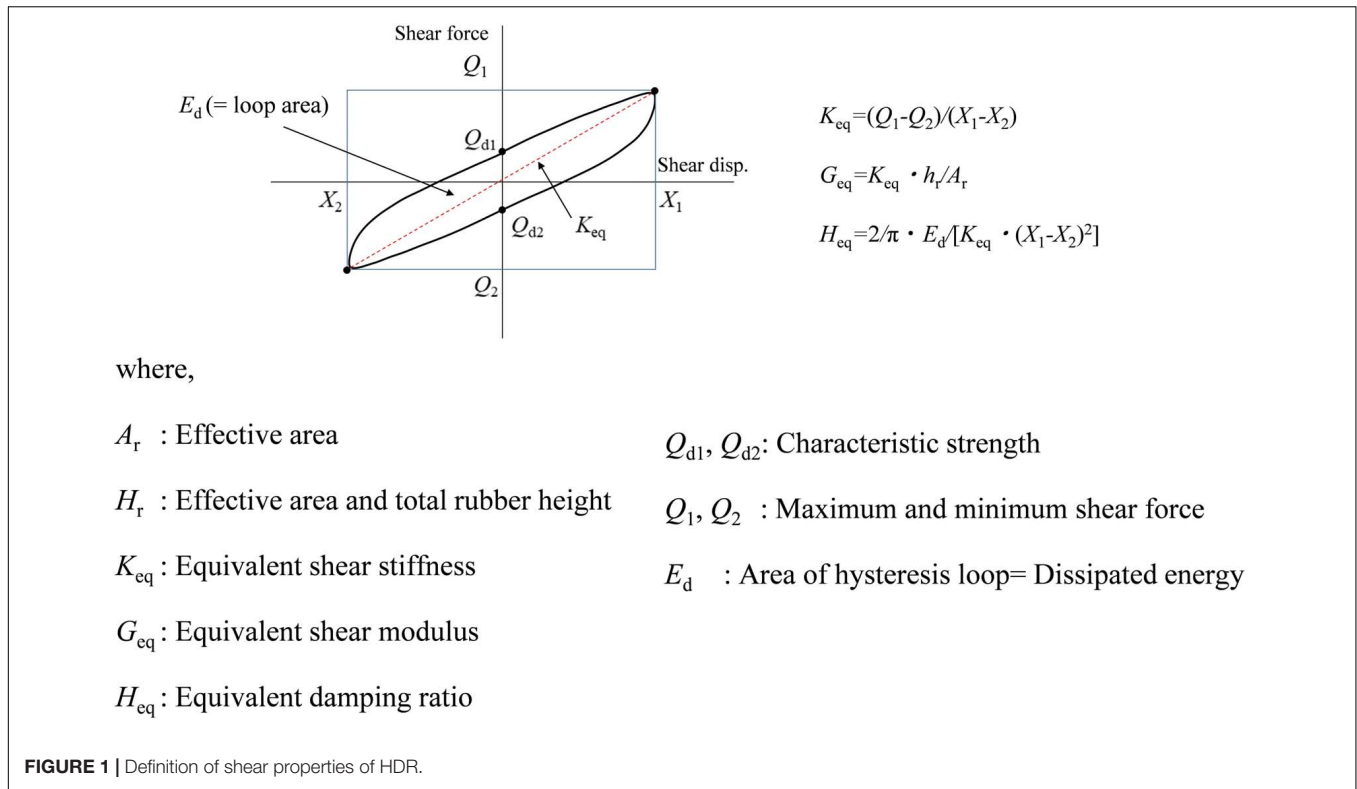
Shear force

$Q_1$

$E_d$ (= loop area)

$Q_{d1}$

Shear disp.

$X_2$

$X_1$

$Q_{d2}$

$K_{eq}$

$Q_2$

$K_{eq}=(Q_1-Q_2)/(X_1-X_2)$

$G_{eq}=K_{eq} \cdot h_r/A_r$

$H_{eq}=2/\pi \cdot E_d/[K_{eq} \cdot (X_1-X_2)^2]$

where,

$A_r$ : Effective area

$H_r$ : Effective area and total rubber height

$K_{eq}$ : Equivalent shear stiffness

$G_{eq}$ : Equivalent shear modulus

$H_{eq}$ : Equivalent damping ratio

$Q_{d1}$, $Q_{d2}$: Characteristic strength

$Q_1$, $Q_2$ : Maximum and minimum shear force

$E_d$ : Area of hysteresis loop= Dissipated energy

FIGURE 1 | Definition of shear properties of HDR.